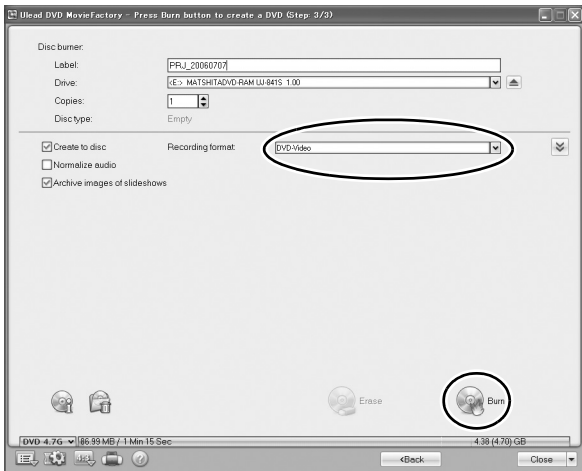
Ulead DVD MovieFactory - Press Burn button to create a DVD (Step: 3/3)

Disc burner:

Label: PRJ_20060707

Drive: <E:> MATSHITADVD-RAM UJ-841S 1.00

Copies: 1

Disc type: Empty

Create to disc

Recording format: DVD-Video

Normalize audio

Archive images of slideshows

Erase

Burn

DVD 4.7G 86.99 MB / 1 Min 15 Sec

4.38 (4.70) GB

<Back

Close